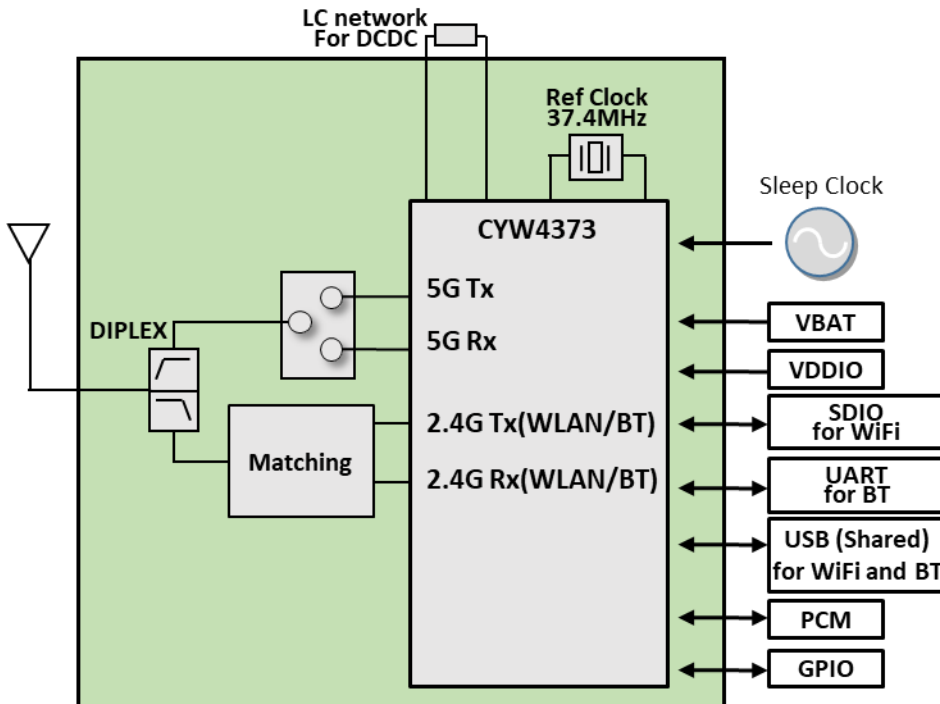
LC network
For DCDC

Ref Clock
37.4MHz

Sleep Clock

CYW4373

DIPLEX

5G Tx

5G Rx

2.4G Tx(WLAN/BT)

2.4G Rx(WLAN/BT)

Matching

VBAT

VDDIO

SDIO
for WiFi

UART
for BT

USB (Shared)
for WiFi and BT

PCM

GPIO